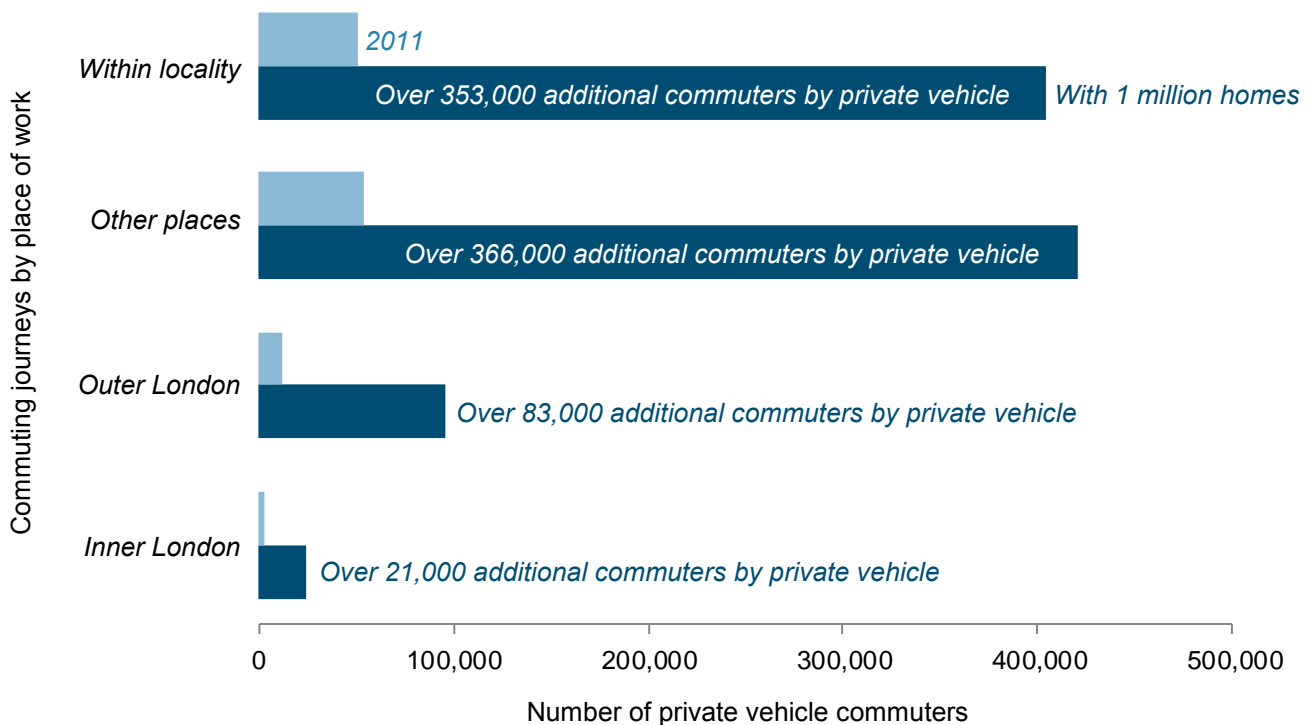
Commuting journeys by place of work

Within locality
2011
Over 353,000 additional commuters by private vehicle
With 1 million homes

Other places
Over 366,000 additional commuters by private vehicle

Outer London
Over 83,000 additional commuters by private vehicle

Inner London
Over 21,000 additional commuters by private vehicle

0
100,000
200,000
300,000
400,000
500,000

Number of private vehicle commuters